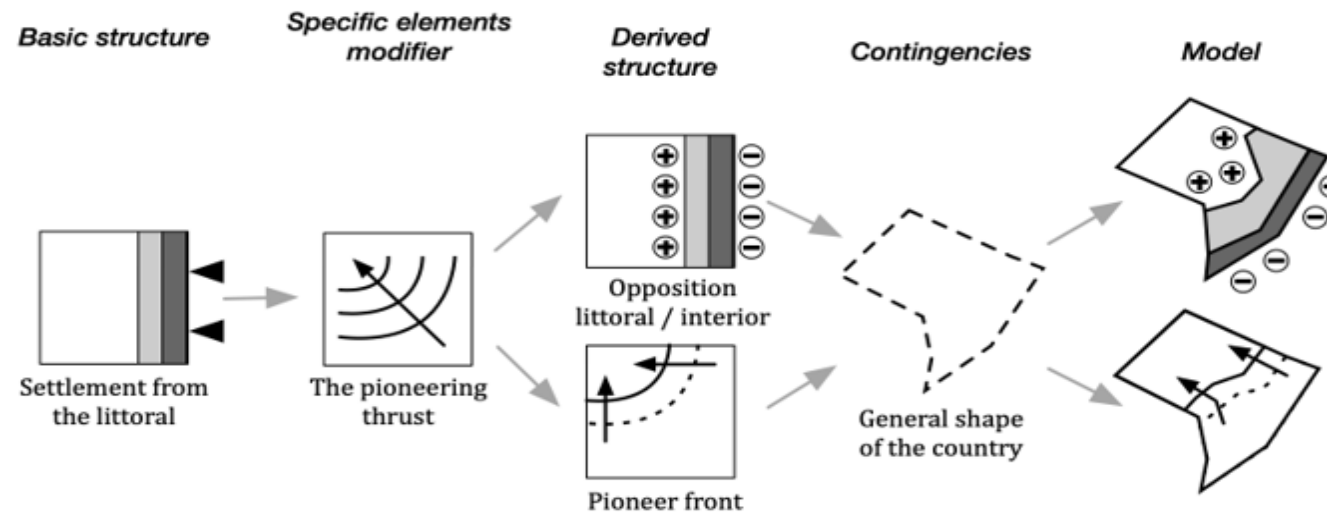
Basic structure

Specific elements modifier

Derived structure

Contingencies

Model

Settlement from the littoral

The pioneering thrust

Opposition littoral / interior

Pioneer front

General shape of the country